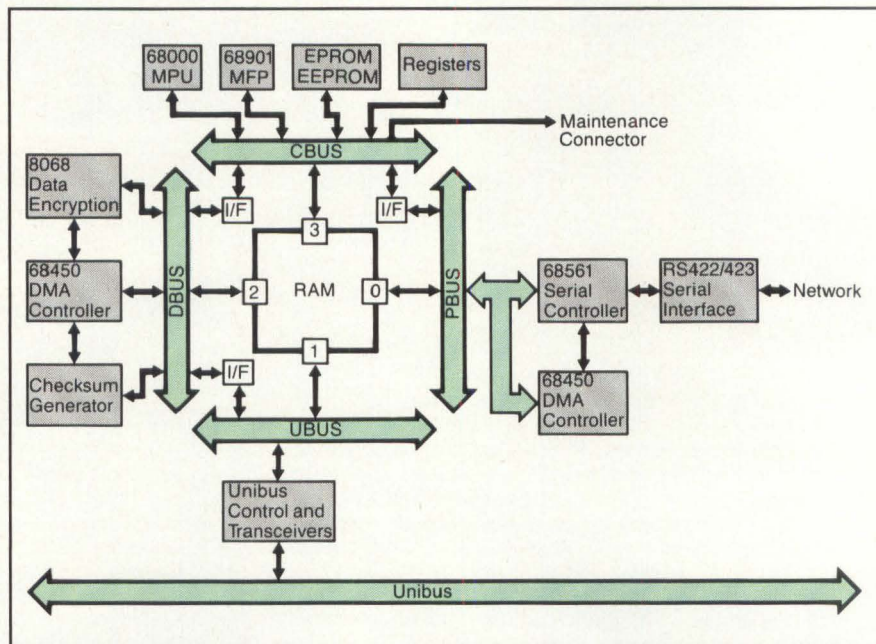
68000 MPU

68901 MFP

EPROM EEPROM

Registers

Maintenance Connector

CBUS

8068 Data Encryption

I/F

I/F

3

68450 DMA Controller

DBUS

2

RAM

0

PBUS

68561 Serial Controller

RS422/423 Serial Interface

Network

1

Checksum Generator

I/F

68450 DMA Controller

UBUS

Unibus Control and Transceivers

Unibus